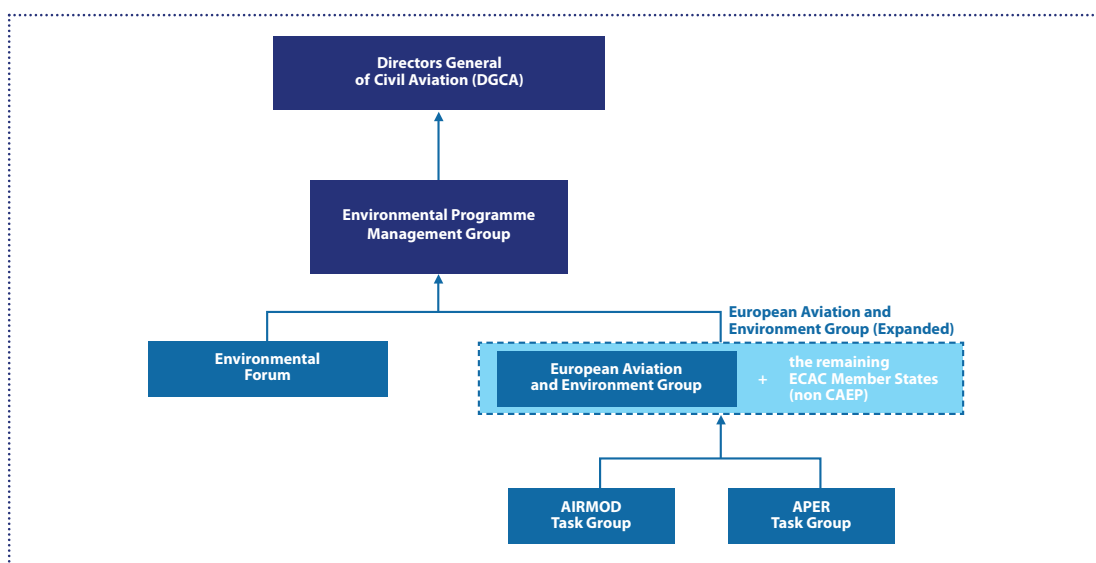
Directors General of Civil Aviation (DGCA)

Environmental Programme Management Group

European Aviation and Environment Group (Expanded)

Environmental Forum

European Aviation and Environment Group

+

the remaining ECAC Member States (non CAEP)

AIRMOD Task Group

APER Task Group